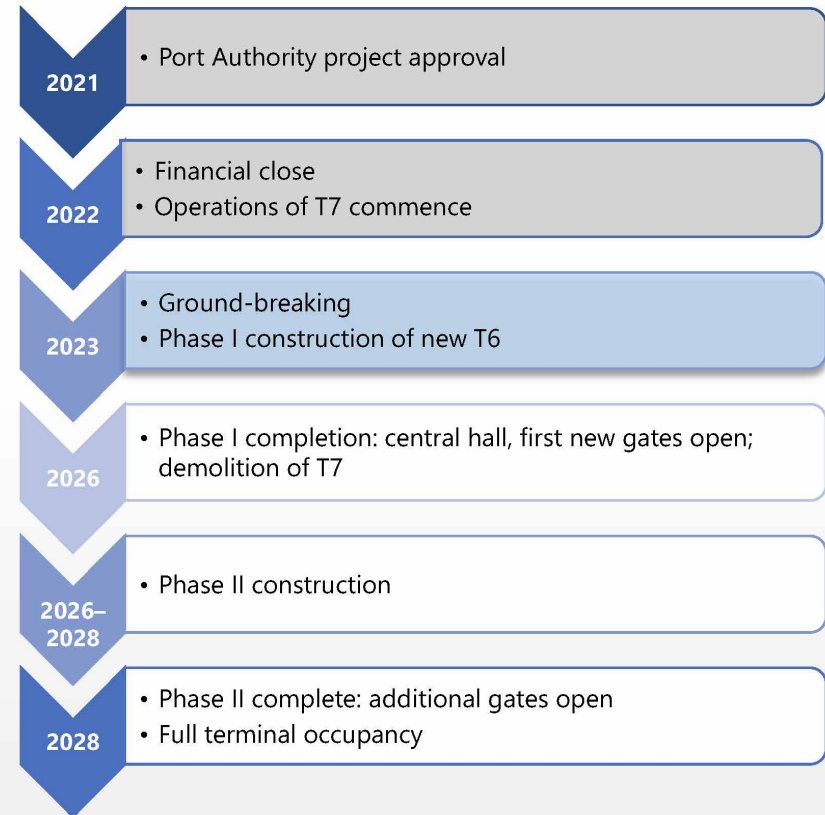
2021
• Port Authority project approval

2022
• Financial close
• Operations of T7 commence

2023
• Ground-breaking
• Phase I construction of new T6

2026
• Phase I completion: central hall, first new gates open; demolition of T7

2026–2028
• Phase II construction

2028
• Phase II complete: additional gates open
• Full terminal occupancy